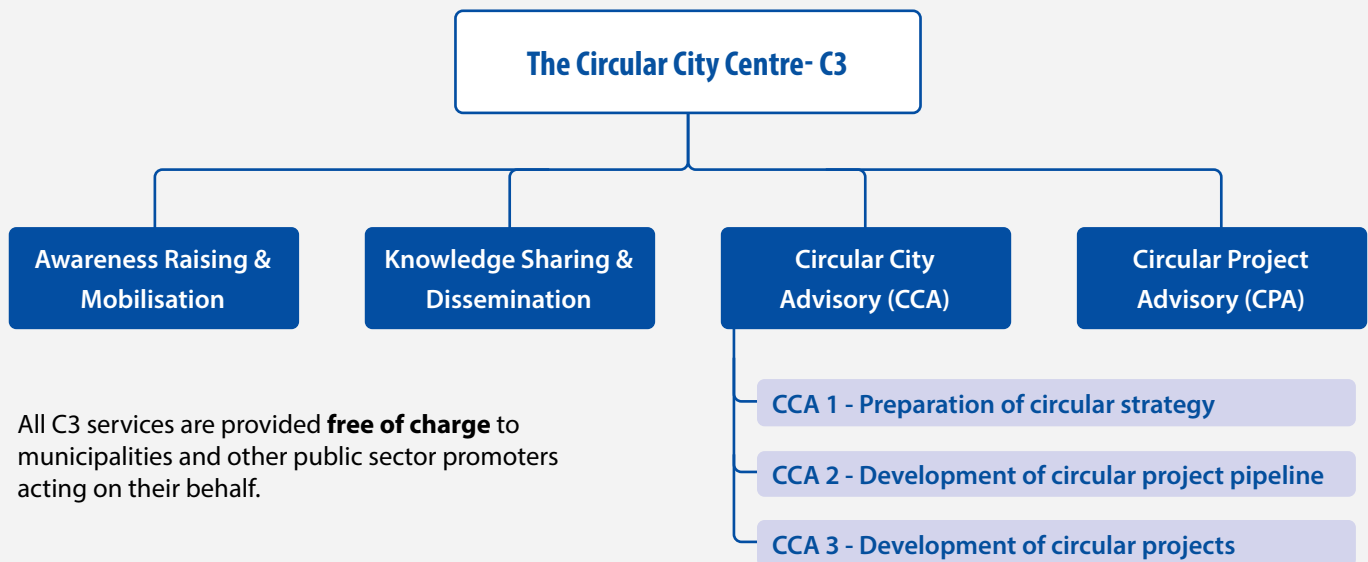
The Circular City Centre- C3

Awareness Raising & Mobilisation

Knowledge Sharing & Dissemination

Circular City Advisory (CCA)

Circular Project Advisory (CPA)

CCA 1 - Preparation of circular strategy

CCA 2 - Development of circular project pipeline

CCA 3 - Development of circular projects

All C3 services are provided **free of charge** to municipalities and other public sector promoters acting on their behalf.